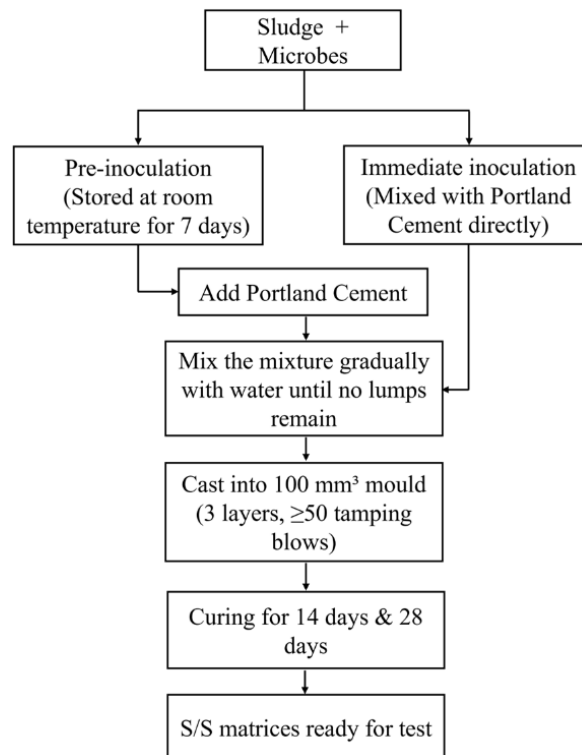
Sludge + Microbes

Pre-inoculation (Stored at room temperature for 7 days)

Immediate inoculation (Mixed with Portland Cement directly)

Add Portland Cement

Mix the mixture gradually with water until no lumps remain

Cast into 100 mm³ mould (3 layers, ≥50 tamping blows)

Curing for 14 days & 28 days

S/S matrices ready for test